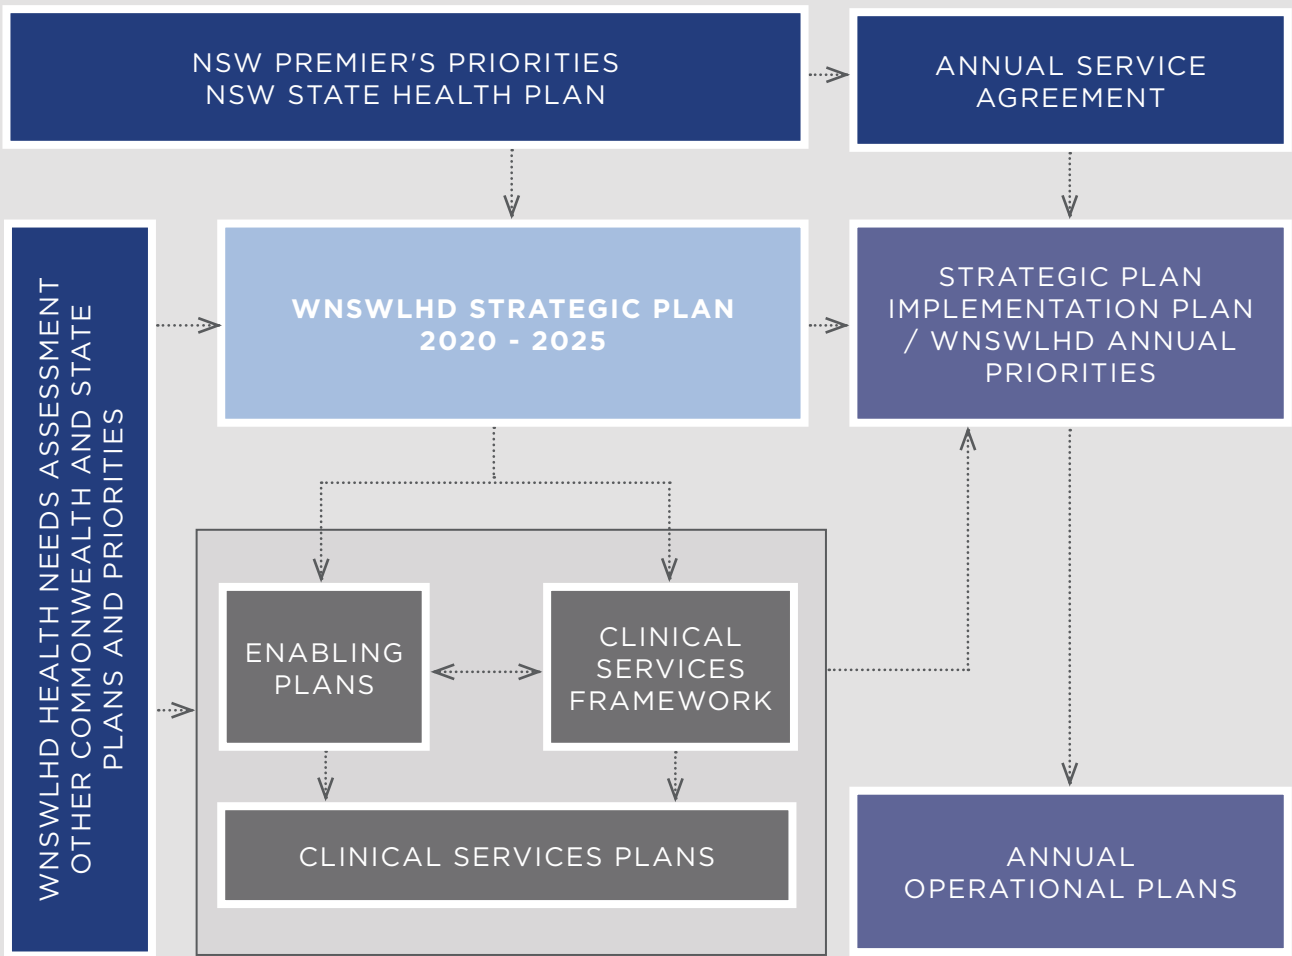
NSW PREMIER'S PRIORITIES
NSW STATE HEALTH PLAN

ANNUAL SERVICE AGREEMENT

WNSWLHD HEALTH NEEDS ASSESSMENT
OTHER COMMONWEALTH AND STATE PLANS AND PRIORITIES

WNSWLHD STRATEGIC PLAN
2020 - 2025

STRATEGIC PLAN IMPLEMENTATION PLAN / WNSWLHD ANNUAL PRIORITIES

ENABLING PLANS

CLINICAL SERVICES FRAMEWORK

CLINICAL SERVICES PLANS

ANNUAL OPERATIONAL PLANS